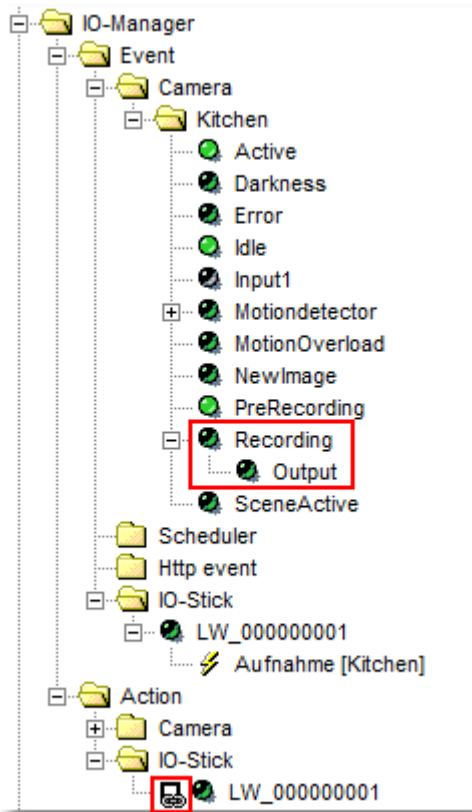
IO-Manager
Event
Camera
Kitchen
Active
Darkness
Error
Idle
Input1
Motiondetector
MotionOverload
NewImage
PreRecording
Recording
Output
SceneActive
Scheduler
Http event
IO-Stick
LW_000000001
Aufnahme [Kitchen]
Action
Camera
IO-Stick
LW_000000001